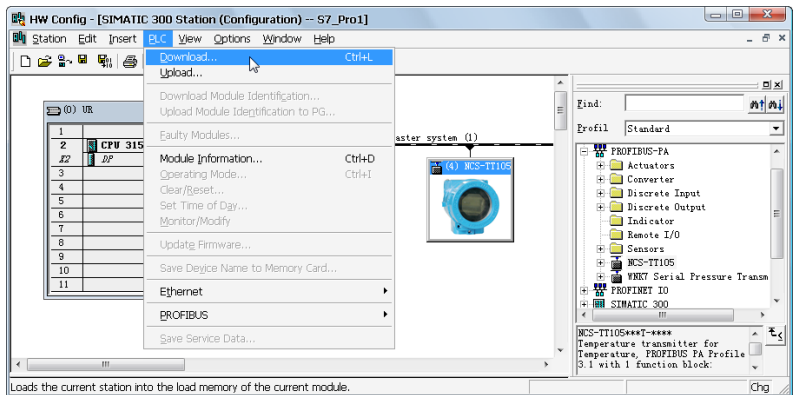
HW Config - [SIMATIC 300 Station (Configuration) -- S7_Pro1]

Station Edit Insert PLC View Options Window Help

Download... Ctrl+L
Upload...
Download Module Identification...
Upload Module Identification to PG...
Faulty Modules...
Module Information... Ctrl+D
Operating Mode... Ctrl+I
Clear/Reset...
Set Time of Day...
Monitor/Modify
Update Firmware...
Save Device Name to Memory Card...
Ethernet
PROFIBUS
Save Service Data...

(0) UR

| | |
|---|---|
| 1 | |
| 2 | CPU 315 |
| X2 | DP |
| 3 | |
| 4 | |
| 5 | |
| 6 | |
| 7 | |
| 8 | |
| 9 | |
| 10 | |
| 11 | |

aster system (1)

(4) NCS-TT105

Find:
Profil Standard

PROFIBUS-PA
Actuators
Converter
Discrete Input
Discrete Output
Indicator
Remote I/O
Sensors
NCS-TT105
WNK7 Serial Pressure Transm
PROFINET IO
SIMATIC 300

NCS-TT105***T-****
Temperature transmitter for Temperature, PROFIBUS PA Profile 3.1 with 1 function block:

Loads the current station into the load memory of the current module.

Chg